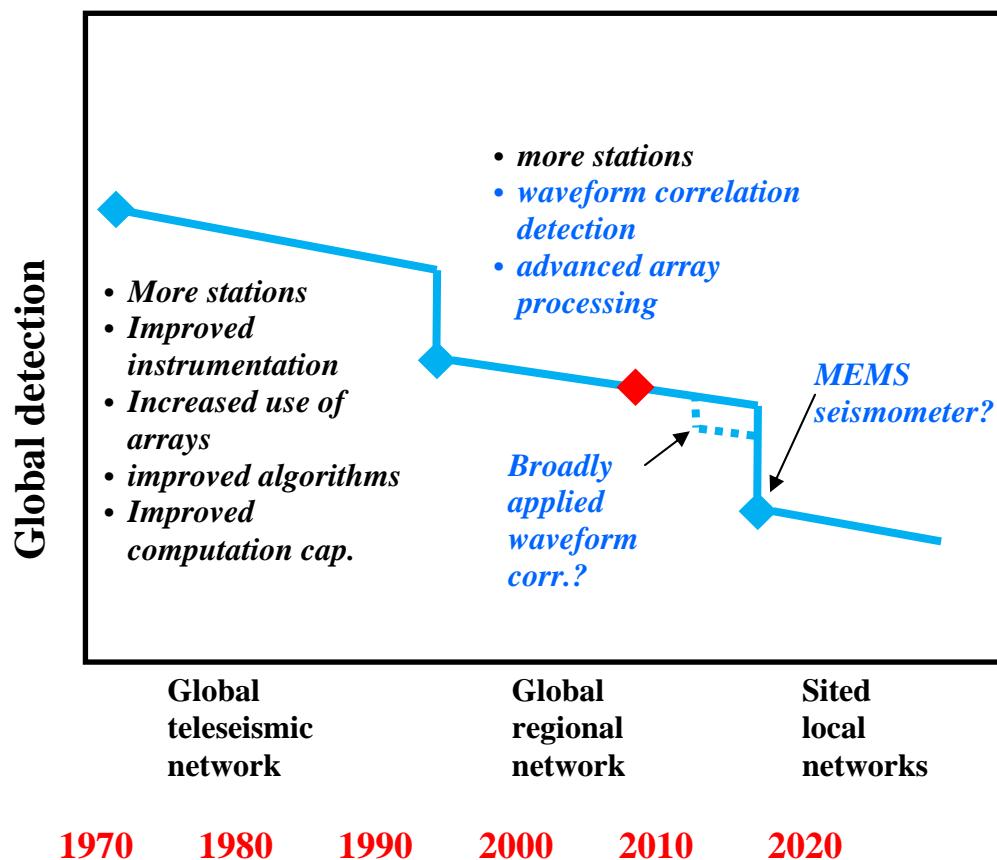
Global detection

• More stations
• Improved instrumentation
• Increased use of arrays
• improved algorithms
• Improved computation cap.

• more stations
• waveform correlation detection
• advanced array processing

MEMS seismometer?

Broadly applied waveform corr.?

Global teleseismic network

Global regional network

Sited local networks

1970 1980 1990 2000 2010 2020